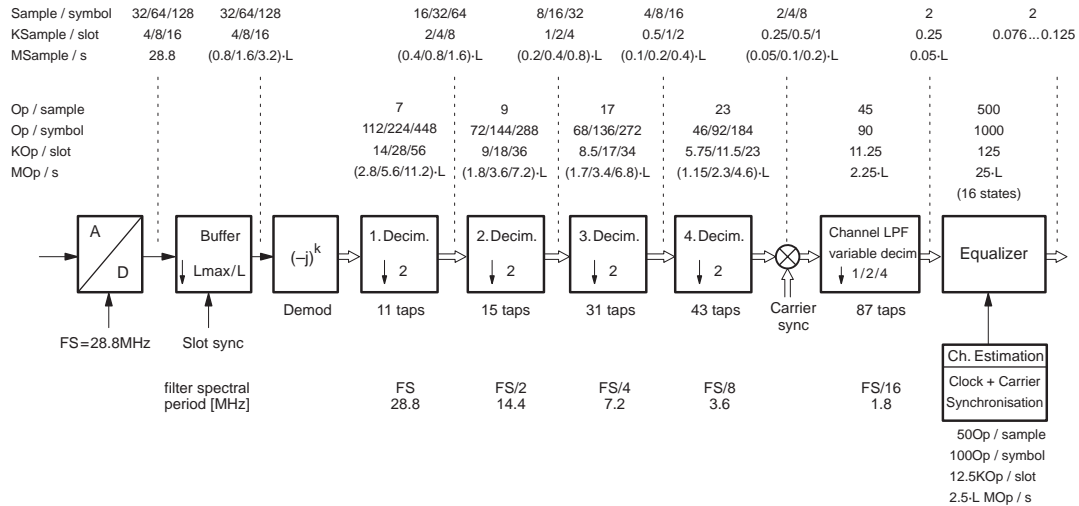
Sample / symbol 32/64/128 32/64/128 16/32/64 8/16/32 4/8/16 2/4/8 2 2
KSample / slot 4/8/16 4/8/16 2/4/8 1/2/4 0.5/1/2 0.25/0.5/1 0.25 0.076...0.125
MSample / s 28.8 (0.8/1.6/3.2)·L (0.4/0.8/1.6)·L (0.2/0.4/0.8)·L (0.1/0.2/0.4)·L (0.05/0.1/0.2)·L 0.05·L

Op / sample 7 9 17 23 45 500
Op / symbol 112/224/448 72/144/288 68/136/272 46/92/184 90 1000
KOp / slot 14/28/56 9/18/36 8.5/17/34 5.75/11.5/23 11.25 125
MOp / s (2.8/5.6/11.2)·L (1.8/3.6/7.2)·L (1.7/3.4/6.8)·L (1.15/2.3/4.6)·L 2.25·L 25·L
(16 states)

A
D
Buffer
Lmax/L
$(-j)^k$
1. Decim.
2
2. Decim.
2
3. Decim.
2
4. Decim.
2
Channel LPF
variable decim
1/2/4
Equalizer

FS=28.8MHz
Slot sync
Demod
11 taps
15 taps
31 taps
43 taps
Carrier sync
87 taps

Ch. Estimation
Clock + Carrier Synchronisation

filter spectral period [MHz]
FS 28.8
FS/2 14.4
FS/4 7.2
FS/8 3.6
FS/16 1.8

50Op / sample
100Op / symbol
12.5KOp / slot
2.5·L MOp / s